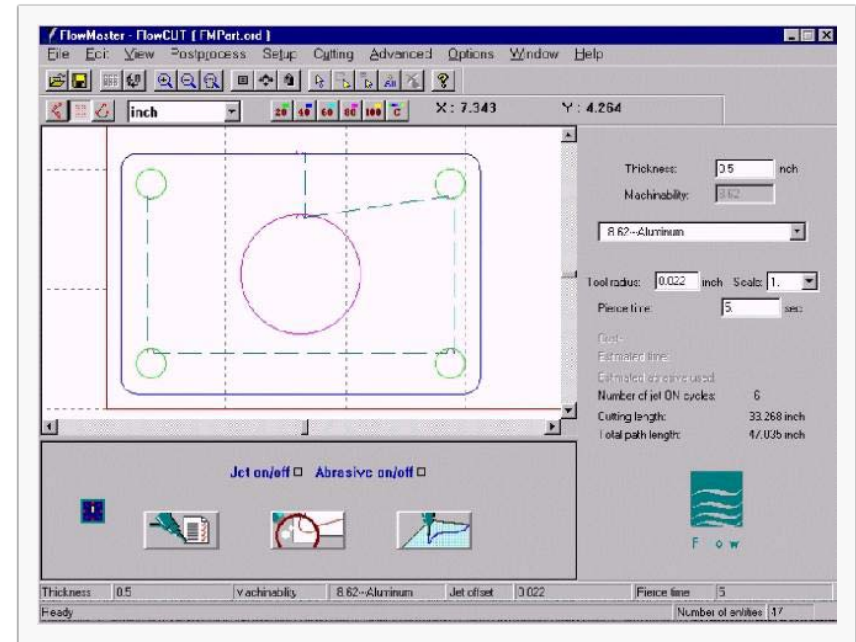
FlowMaster - FlowCUT [FMPart.ord]
File Edit View Postprocess Setup Cutting Advanced Options Window Help

inch
20 40 60 80 100 C
X : 7.343
Y : 4.264

Thickness: 0.5 inch
Machinability: 8.62
8.62--Aluminum
Tool radius: 0.022 inch Scale: 1.
Pierce time: 5. sec
Cost:
Estimated time:
Estimated abrasive used:
Number of jet ON cycles: 6
Cutting length: 33.268 inch
Total path length: 47.035 inch

Jet on/off Abrasive on/off

F o w

| Thickness | 0.5 | Machinability | 8.62--Aluminum | Jet offset | 0.022 | Pierce time | 5 |
|---|---|---|---|---|---|---|---|

Ready
Number of entities 17